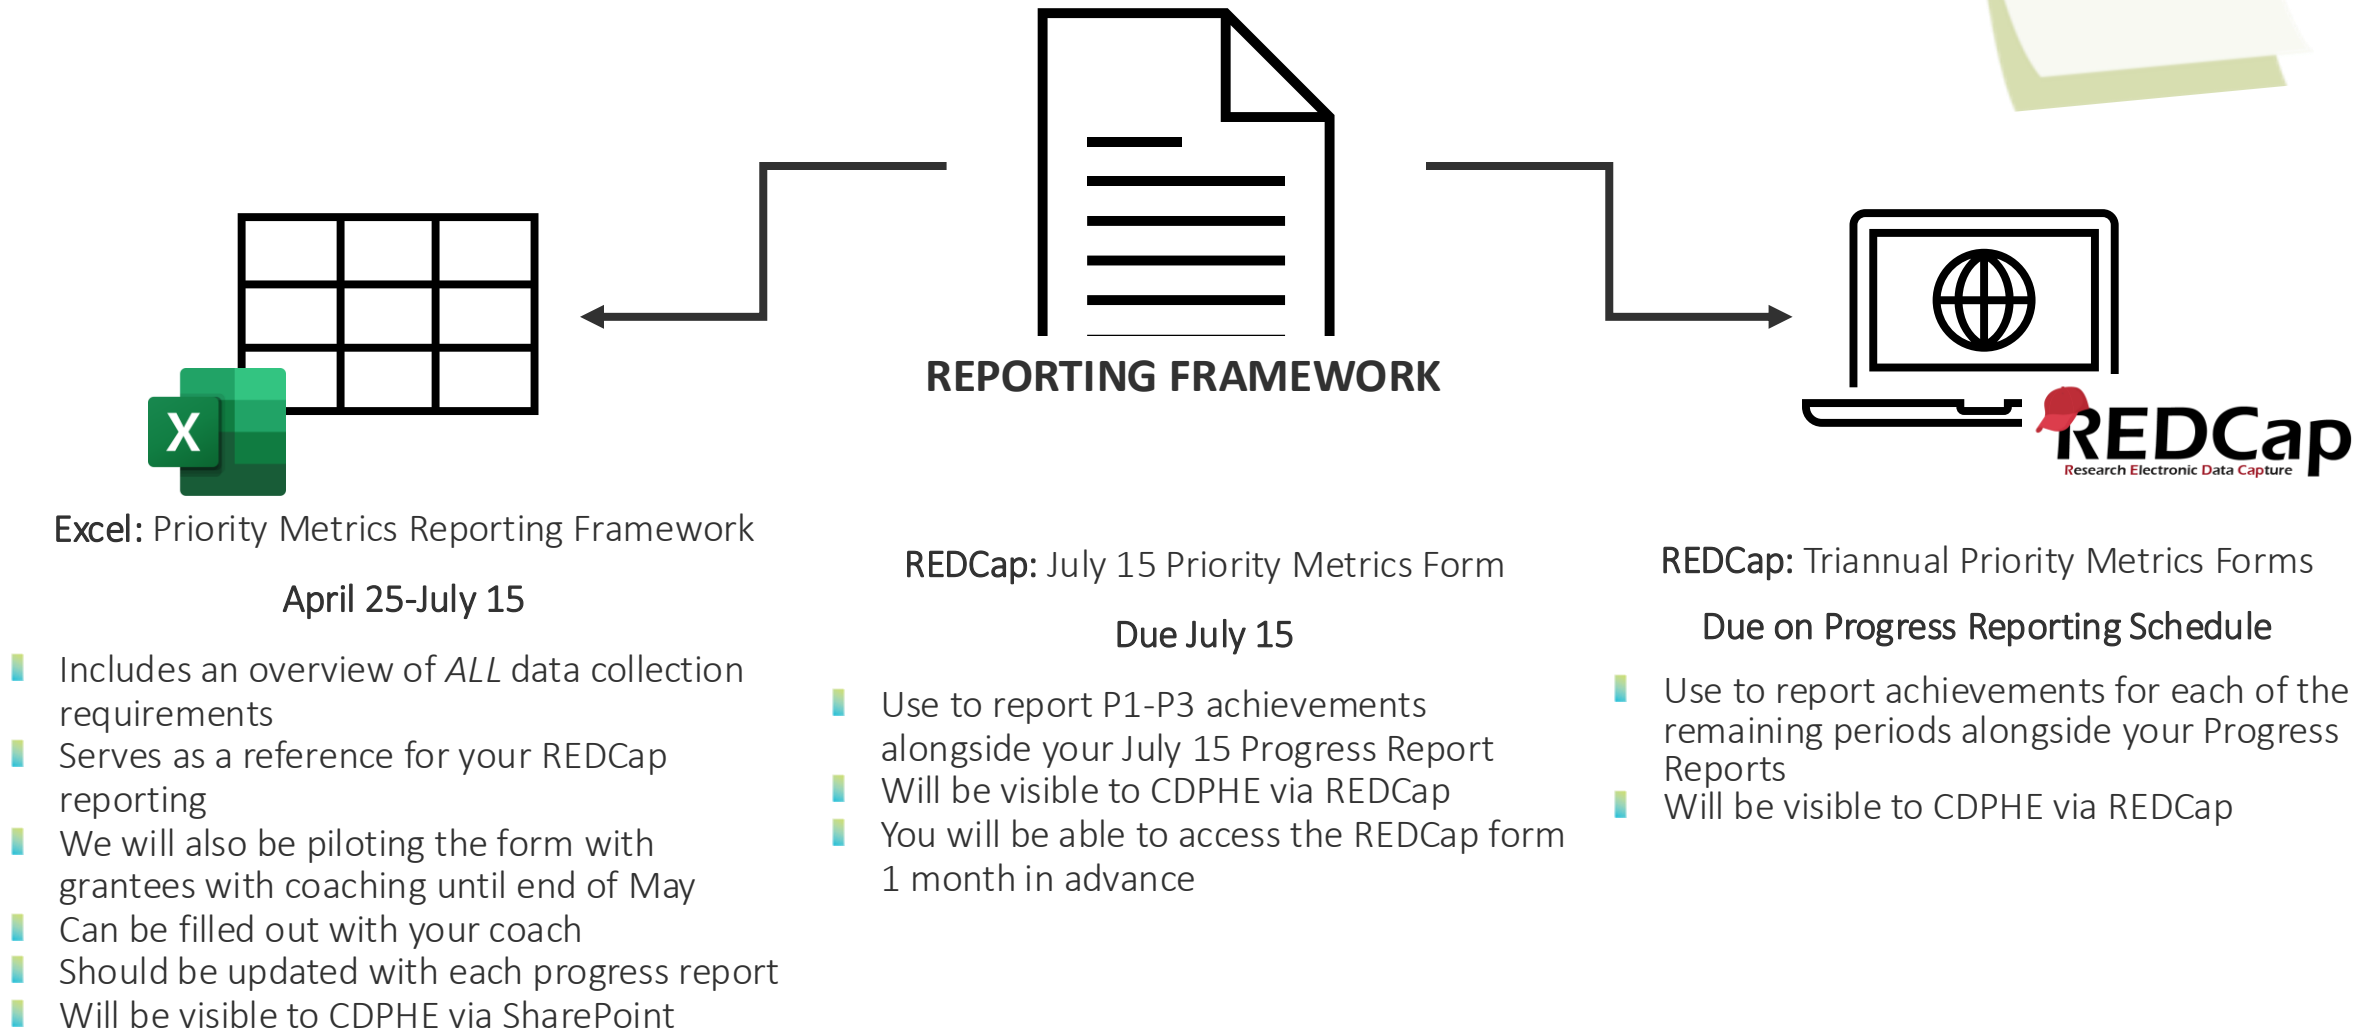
REPORTING FRAMEWORK

X

REDCap
Research Electronic Data Capture

Excel: Priority Metrics Reporting Framework

April 25-July 15

- Includes an overview of *ALL* data collection requirements
- Serves as a reference for your REDCap reporting
- We will also be piloting the form with grantees with coaching until end of May
- Can be filled out with your coach
- Should be updated with each progress report
- Will be visible to CDPHE via SharePoint

REDCap: July 15 Priority Metrics Form

Due July 15

- Use to report P1-P3 achievements alongside your July 15 Progress Report
- Will be visible to CDPHE via REDCap
- You will be able to access the REDCap form 1 month in advance

REDCap: Triannual Priority Metrics Forms

Due on Progress Reporting Schedule

- Use to report achievements for each of the remaining periods alongside your Progress Reports
- Will be visible to CDPHE via REDCap